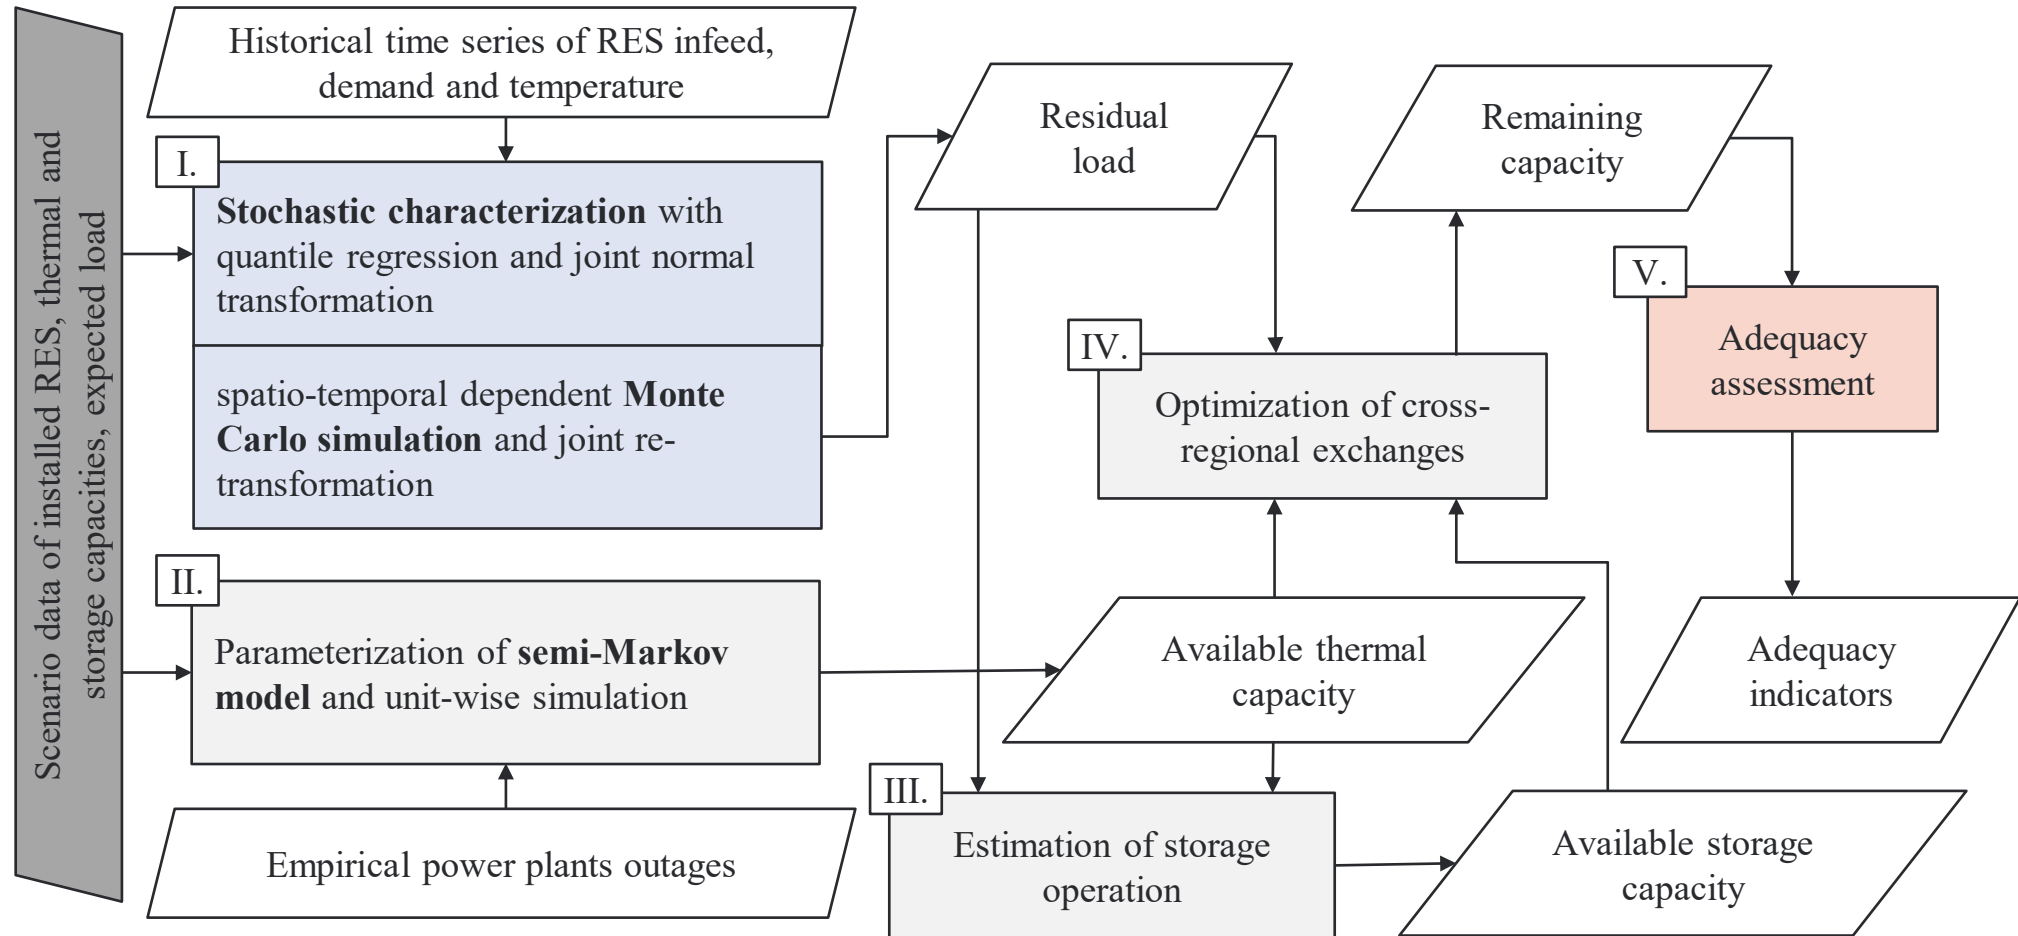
Scenario data of installed RES, thermal and storage capacities, expected load

Historical time series of RES infeed, demand and temperature

I.

Stochastic characterization with quantile regression and joint normal transformation

spatio-temporal dependent Monte Carlo simulation and joint retransformation

II.

Parameterization of semi-Markov model and unit-wise simulation

Empirical power plants outages

Residual load

Remaining capacity

V.

Adequacy assessment

IV.

Optimization of cross-regional exchanges

Available thermal capacity

Adequacy indicators

III.

Estimation of storage operation

Available storage capacity